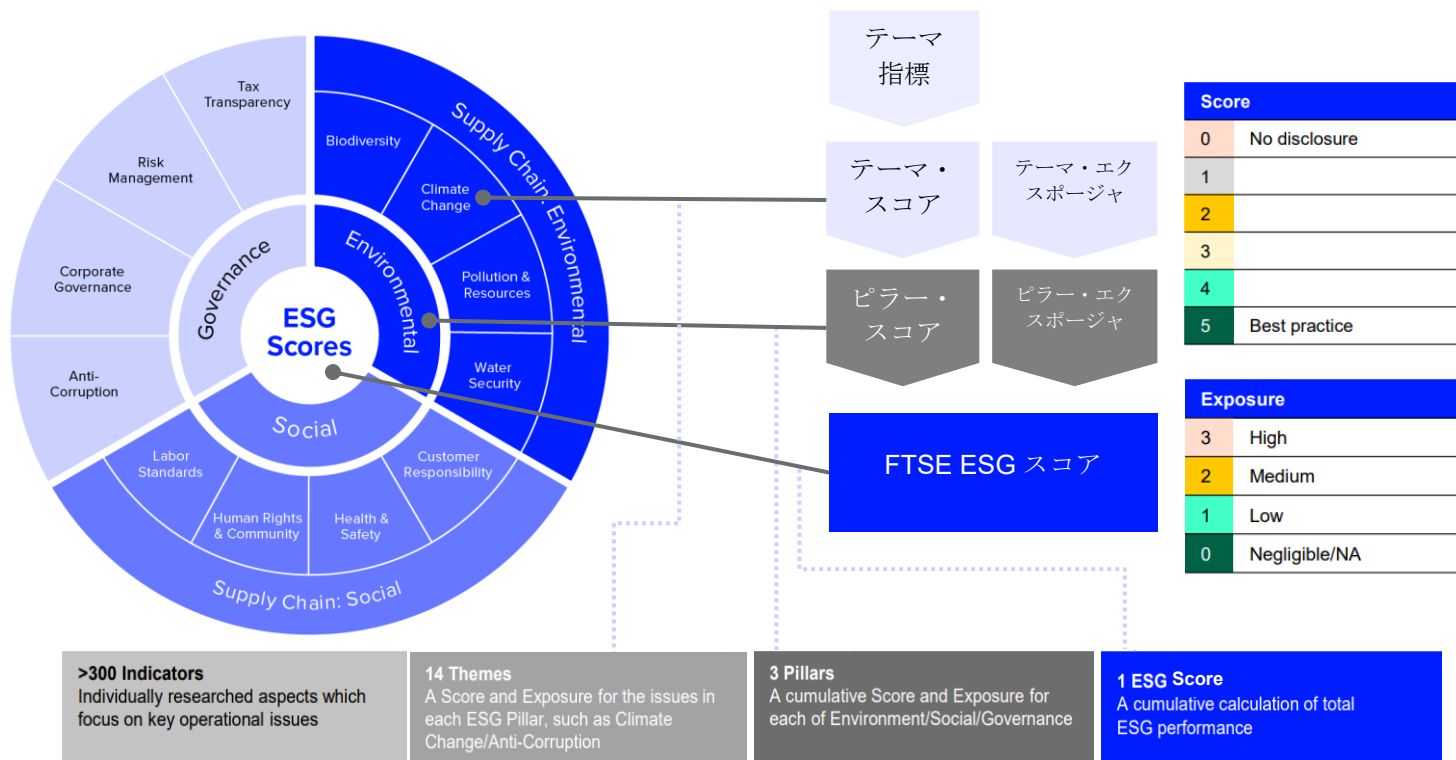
Tax Transparency

Risk Management

Corporate Governance

Anti-Corruption

Governance

Biodiversity

Climate Change

Supply Chain: Environmental

Environmental

Pollution & Resources

Water Security

ESG Scores

Social

Labor Standards

Human Rights & Community

Health & Safety

Customer Responsibility

Supply Chain: Social

テーマ指標

テーマ・スコア

テーマ・エクスポージャ

ピラー・スコア

ピラー・エクスポージャ

FTSE ESG スコア

| Score | |
|---|---|
| 0 | No disclosure |
| 1 | |
| 2 | |
| 3 | |
| 4 | |
| 5 | Best practice |

| Exposure | |
|---|---|
| 3 | High |
| 2 | Medium |
| 1 | Low |
| 0 | Negligible/NA |

>300 Indicators
Individually researched aspects which focus on key operational issues

14 Themes
A Score and Exposure for the issues in each ESG Pillar, such as Climate Change/Anti-Corruption

3 Pillars
A cumulative Score and Exposure for each of Environment/Social/Governance

1 ESG Score
A cumulative calculation of total ESG performance